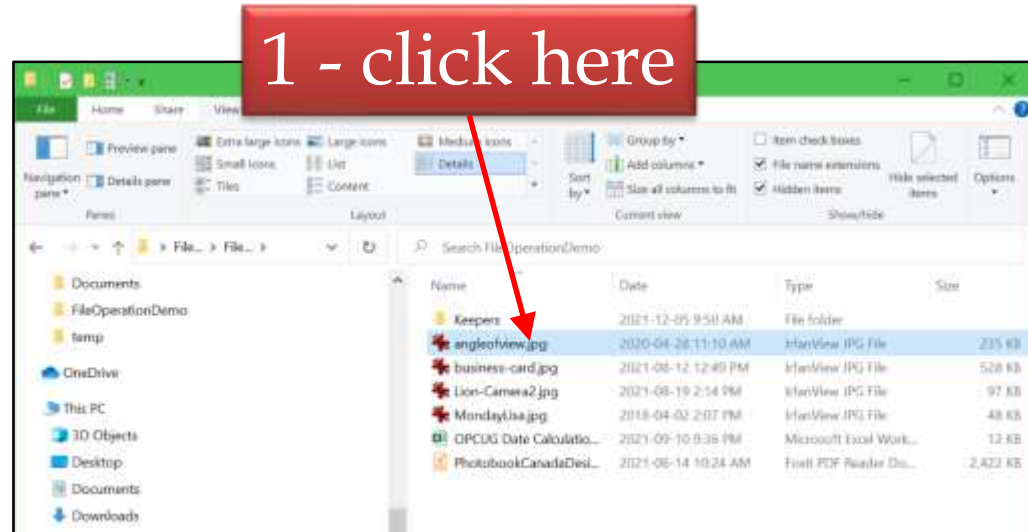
1 - click here

File Home Share View

Navigation pane
Preview pane
Details pane
Panes

Extra large icons
Large icons
Medium icons
Small icons
List
Details
Tiles
Content
Layout

Sort by
Group by
Add columns
Size all columns to fit
Current view

Item check boxes
File name extensions
Hidden items
Hide selected items
Show/hide

Options

> File... > File... >

Search FileOperationDemo

Documents
FileOperationDemo
temp
OneDrive
This PC
3D Objects
Desktop
Documents
Downloads

| Name | Date | Type | Size |
|---|---|---|---|
| Keepers | 2021-12-05 9:58 AM | File folder | |
| angleofview.jpg | 2020-04-28 11:10 AM | IrfanView JPG File | 235 KB |
| business-card.jpg | 2021-08-12 12:49 PM | IrfanView JPG File | 528 KB |
| Lion-Camera2.jpg | 2021-08-19 2:54 PM | IrfanView JPG File | 97 KB |
| MondayLisa.jpg | 2018-04-02 2:07 PM | IrfanView JPG File | 48 KB |
| OPCUG Date Calculatio... | 2021-09-10 9:36 PM | Microsoft Excel Work... | 12 KB |
| PhotobookCanadaDesi... | 2021-06-14 10:24 AM | Foxit PDF Reader Do... | 2,422 KB |